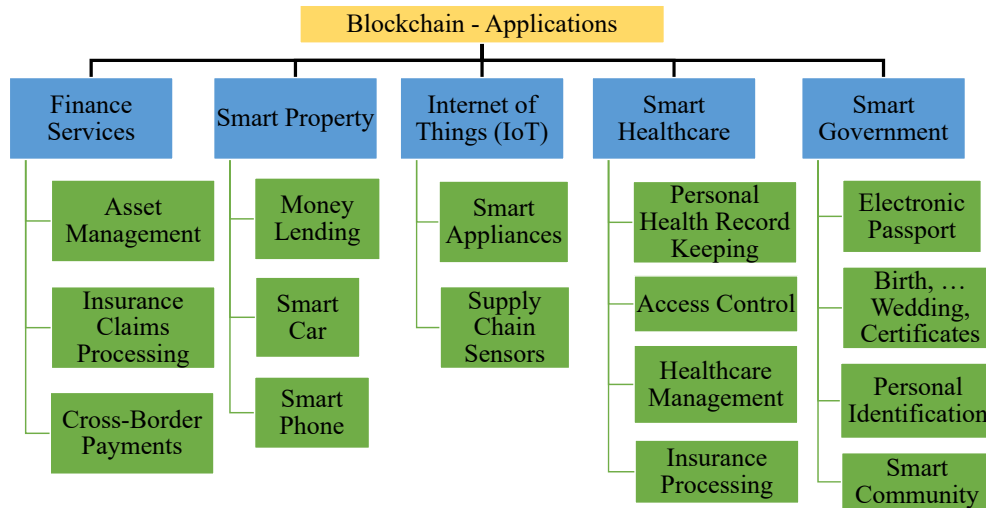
Blockchain - Applications

Finance Services

Asset Management

Insurance Claims Processing

Cross-Border Payments

Smart Property

Money Lending

Smart Car

Smart Phone

Internet of Things (IoT)

Smart Appliances

Supply Chain Sensors

Smart Healthcare

Personal Health Record Keeping

Access Control

Healthcare Management

Insurance Processing

Smart Government

Electronic Passport

Birth, … Wedding, Certificates

Personal Identification

Smart Community